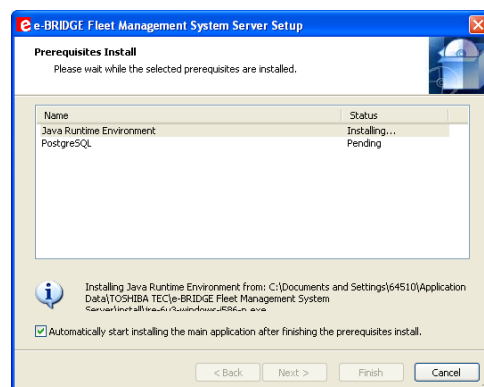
e-BRIDGE Fleet Management System Server Setup

Prerequisites Install

Please wait while the selected prerequisites are installed.

| Name | Status |
|---|---|
| Java Runtime Environment | Installing... |
| PostgreSQL | Pending |

Installing Java Runtime Environment from: C:\Documents and Settings\64510\Application Data\TOSHIBA TEC\e-BRIDGE Fleet Management System Server\install\jre-6u3-windows-i586-p.exe

Automatically start installing the main application after finishing the prerequisites install.

< Back   Next >   Finish   Cancel